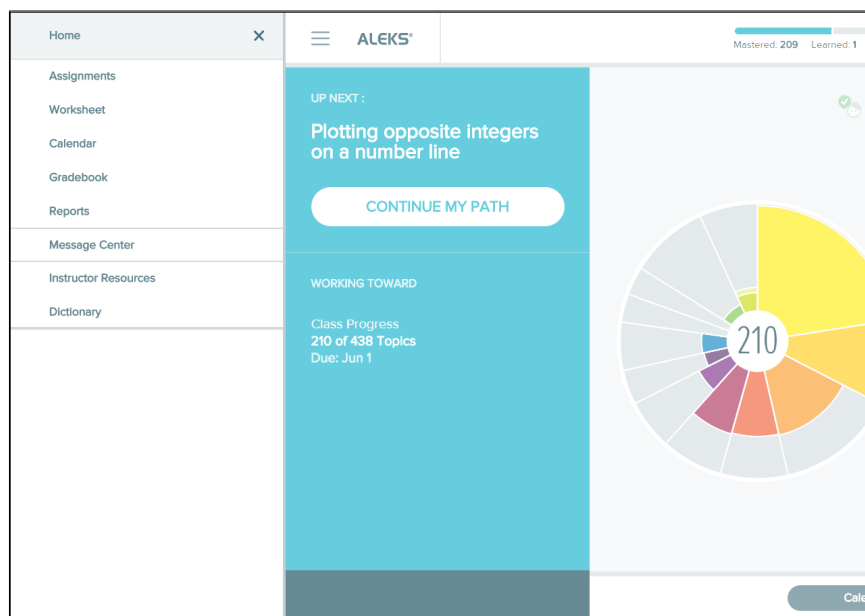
Home ×

Assignments

Worksheet

Calendar

Gradebook

Reports

Message Center

Instructor Resources

Dictionary

ALEKS®

Mastered: 209 Learned: 1

UP NEXT :

Plotting opposite integers on a number line

CONTINUE MY PATH

WORKING TOWARD

Class Progress
210 of 438 Topics
Due: Jun 1

210

Cale